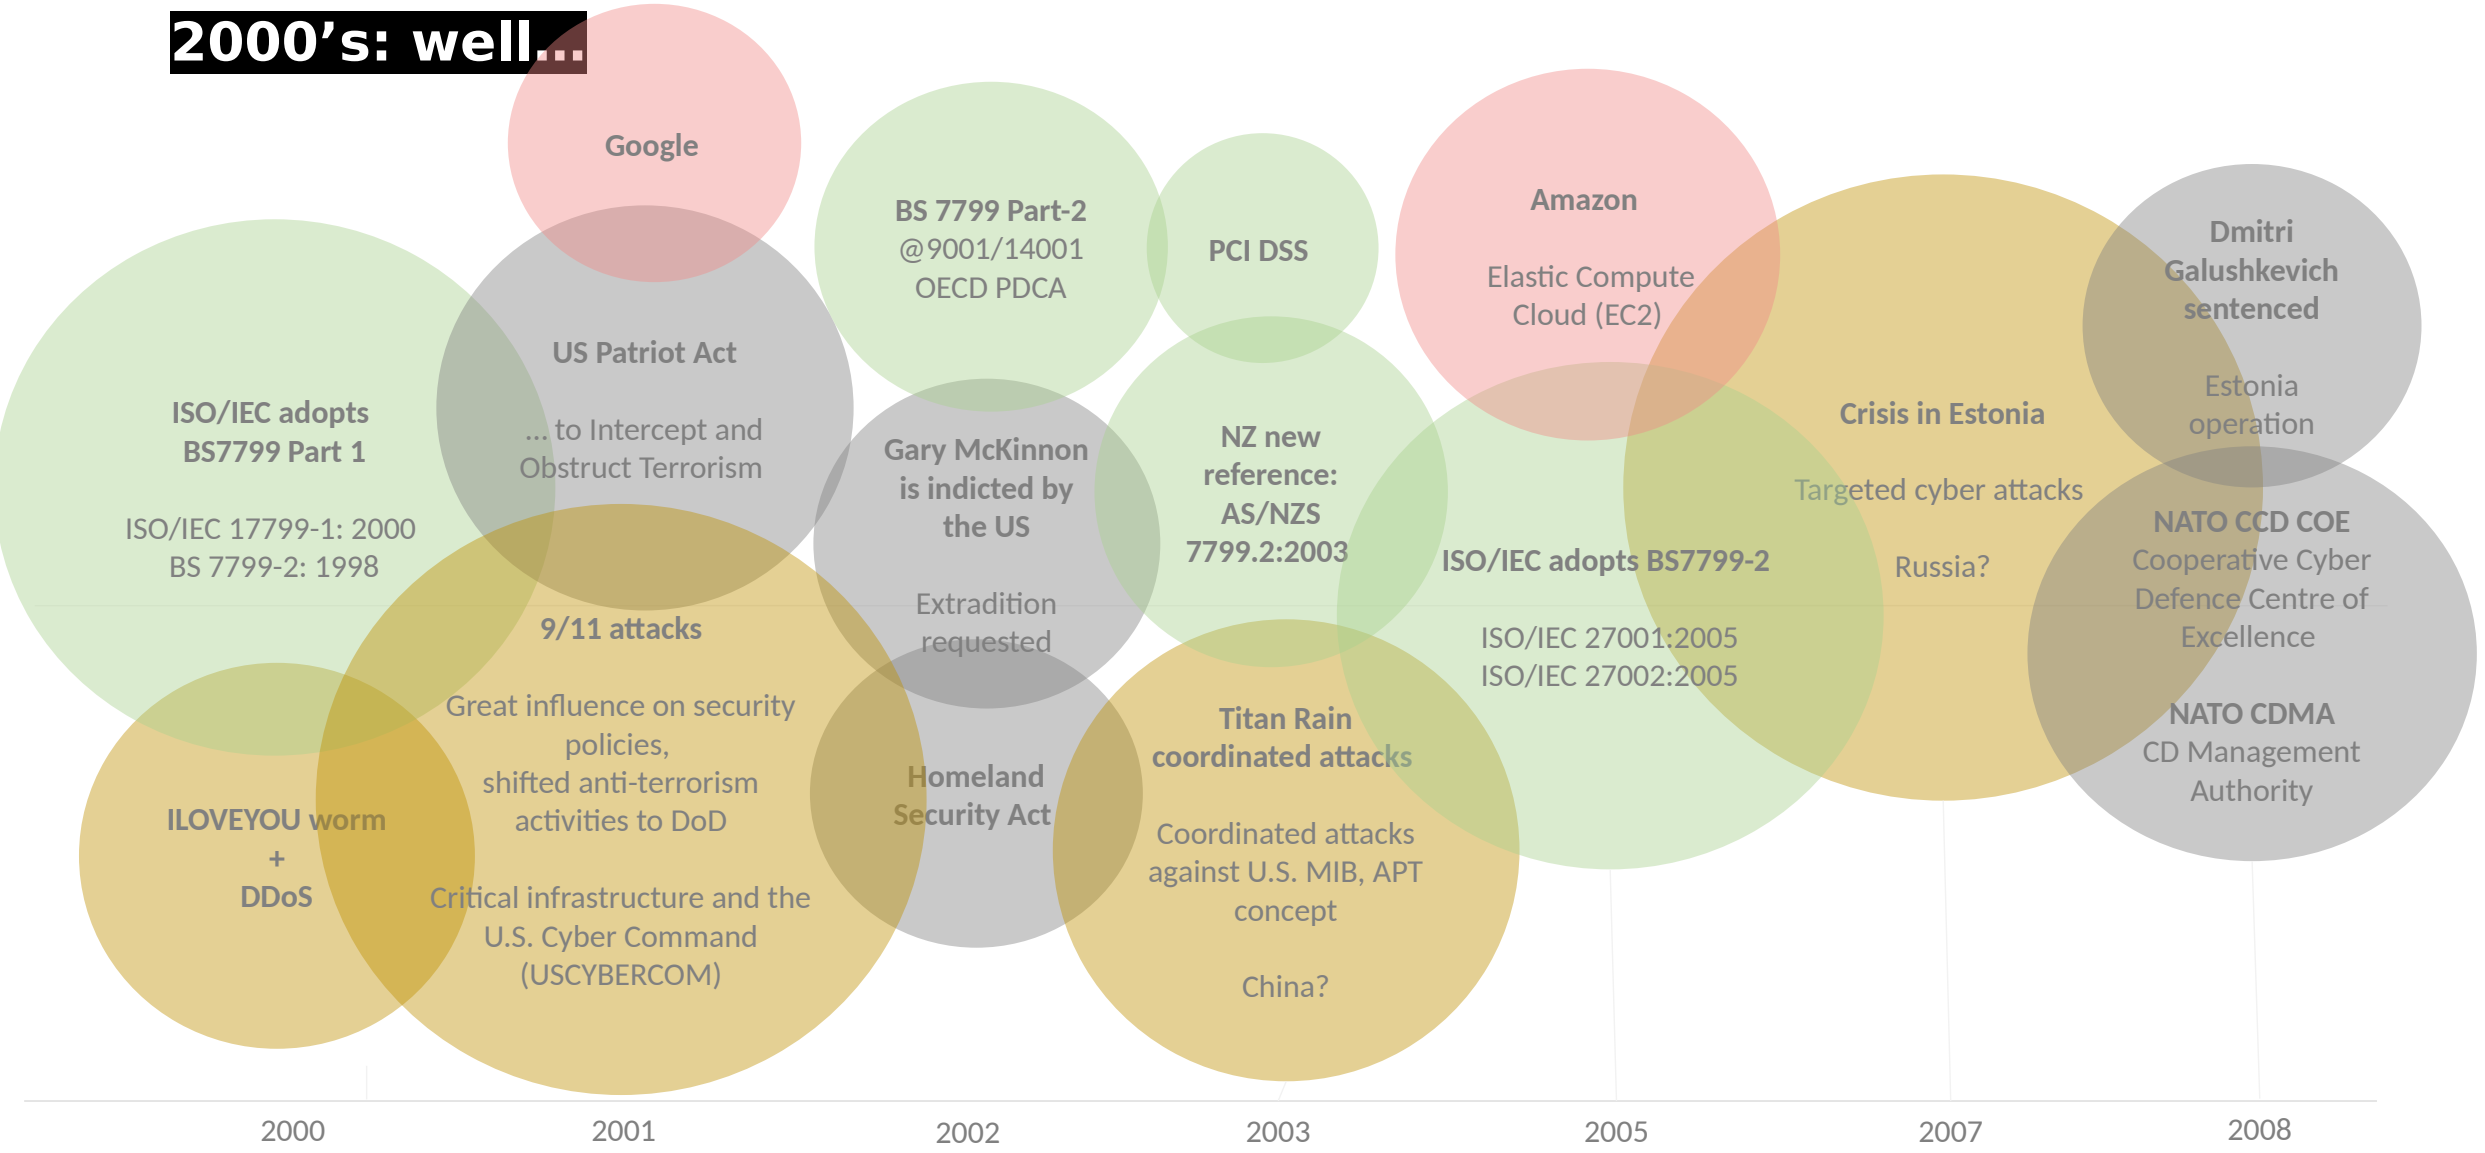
2000's: well...

Google

BS 7799 Part-2
@9001/14001
OECD PDCA

PCI DSS

Amazon

Elastic Compute Cloud (EC2)

Dmitri Galushkevich sentenced

Estonia operation

ISO/IEC adopts BS7799 Part 1

ISO/IEC 17799-1: 2000
BS 7799-2: 1998

US Patriot Act

... to Intercept and Obstruct Terrorism

Gary McKinnon is indicted by the US

Extradition requested

NZ new reference: AS/NZS 7799.2:2003

Crisis in Estonia

Targeted cyber attacks

Russia?

NATO CCD COE
Cooperative Cyber Defence Centre of Excellence

ISO/IEC adopts BS7799-2

ISO/IEC 27001:2005
ISO/IEC 27002:2005

9/11 attacks

Great influence on security policies,
shifted anti-terrorism activities to DoD

Critical infrastructure and the U.S. Cyber Command (USCYBERCOM)

Titan Rain coordinated attacks

Coordinated attacks against U.S. MIB, APT concept

China?

NATO CDMA
CD Management Authority

ILOVEYOU worm
+
DDoS

Homeland Security Act

2000 2001 2002 2003 2005 2007 2008